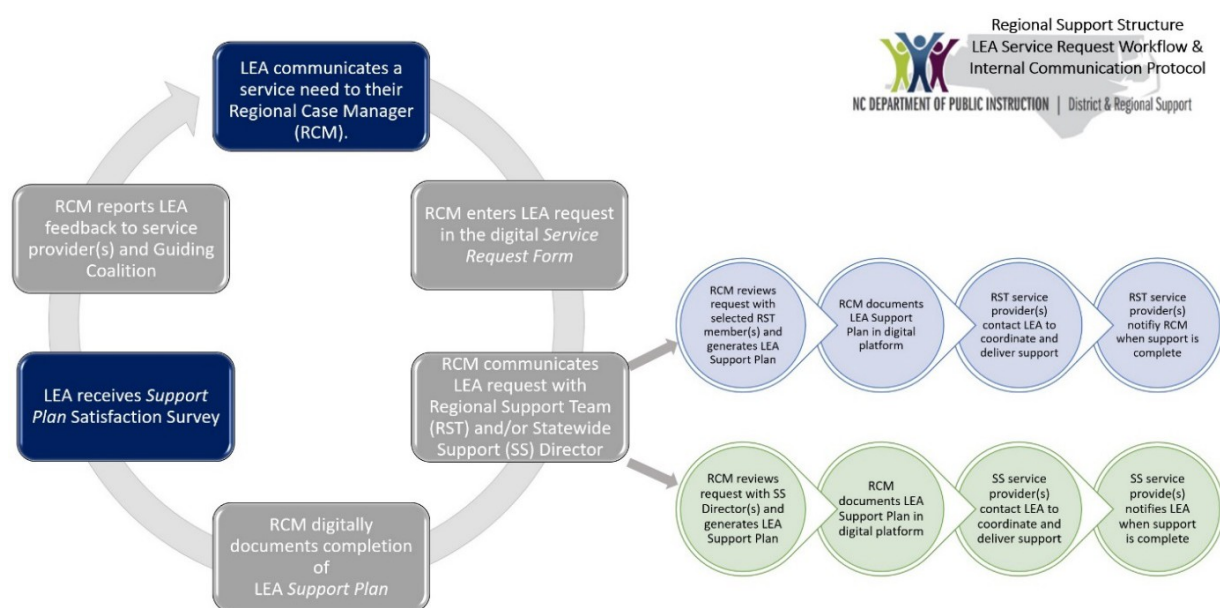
Regional Support Structure
LEA Service Request Workflow &
Internal Communication Protocol

NC DEPARTMENT OF PUBLIC INSTRUCTION | District & Regional Support

LEA communicates a service need to their Regional Case Manager (RCM).

RCM enters LEA request in the digital *Service Request Form*

RCM communicates LEA request with Regional Support Team (RST) and/or Statewide Support (SS) Director

RCM reviews request with selected RST member(s) and generates LEA Support Plan

RCM documents LEA Support Plan in digital platform

RST service provider(s) contact LEA to coordinate and deliver support

RST service provider(s) notifiy RCM when support is complete

RCM reviews request with SS Director(s) and generates LEA Support Plan

RCM documents LEA Support Plan in digital platform

SS service provider(s) contact LEA to coordinate and deliver support

SS service provide(s) notifies LEA when support is complete

RCM digitally documents completion of LEA *Support Plan*

LEA receives *Support Plan* Satisfaction Survey

RCM reports LEA feedback to service provider(s) and Guiding Coalition